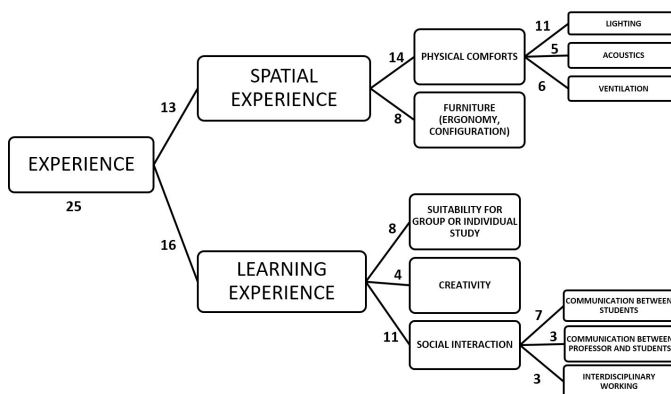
EXPERIENCE
25

13
SPATIAL EXPERIENCE

14
PHYSICAL COMFORTS

11
LIGHTING

5
ACOUSTICS

6
VENTILATION

8
FURNITURE (ERGONOMY, CONFIGURATION)

16
LEARNING EXPERIENCE

8
SUITABILITY FOR GROUP OR INDIVIDUAL STUDY

4
CREATIVITY

11
SOCIAL INTERACTION

7
COMMUNICATION BETWEEN STUDENTS

3
COMMUNICATION BETWEEN PROFESSOR AND STUDENTS

3
INTERDISCIPLINARY WORKING